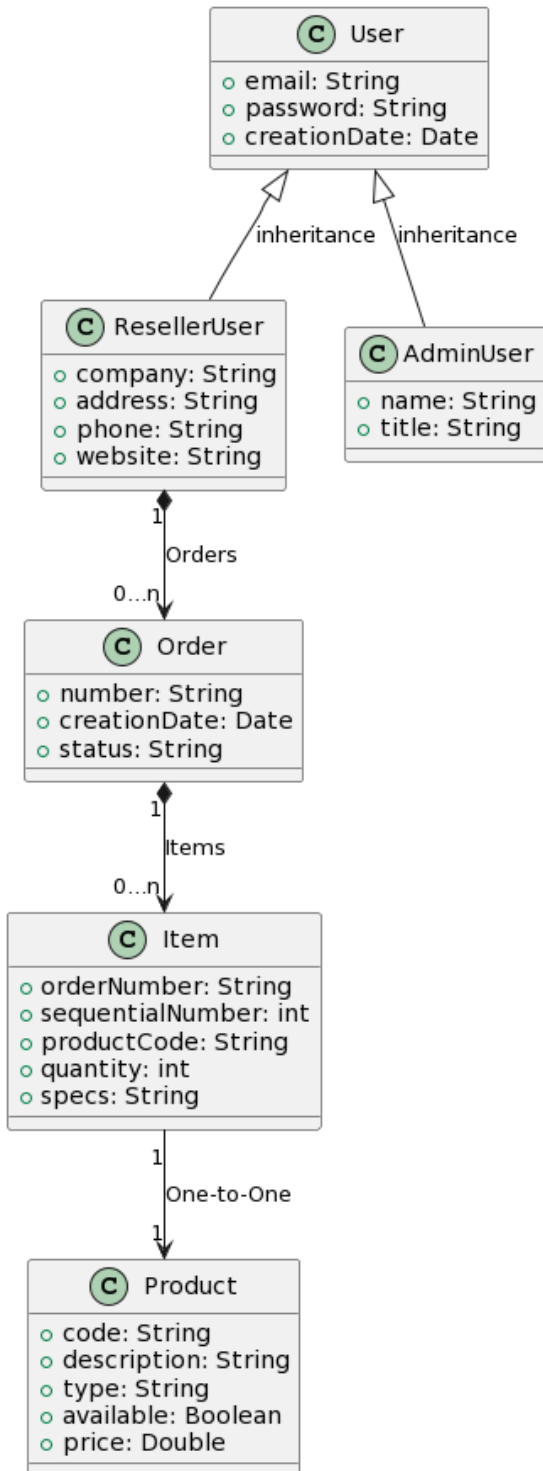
C User
email: String
password: String
creationDate: Date

inheritance inheritance

C ResellerUser
company: String
address: String
phone: String
website: String

C AdminUser
name: String
title: String

1
Orders
0...n

C Order
number: String
creationDate: Date
status: String

1
Items
0...n

C Item
orderNumber: String
sequentialNumber: int
productCode: String
quantity: int
specs: String

1
One-to-One
1

C Product
code: String
description: String
type: String
available: Boolean
price: Double